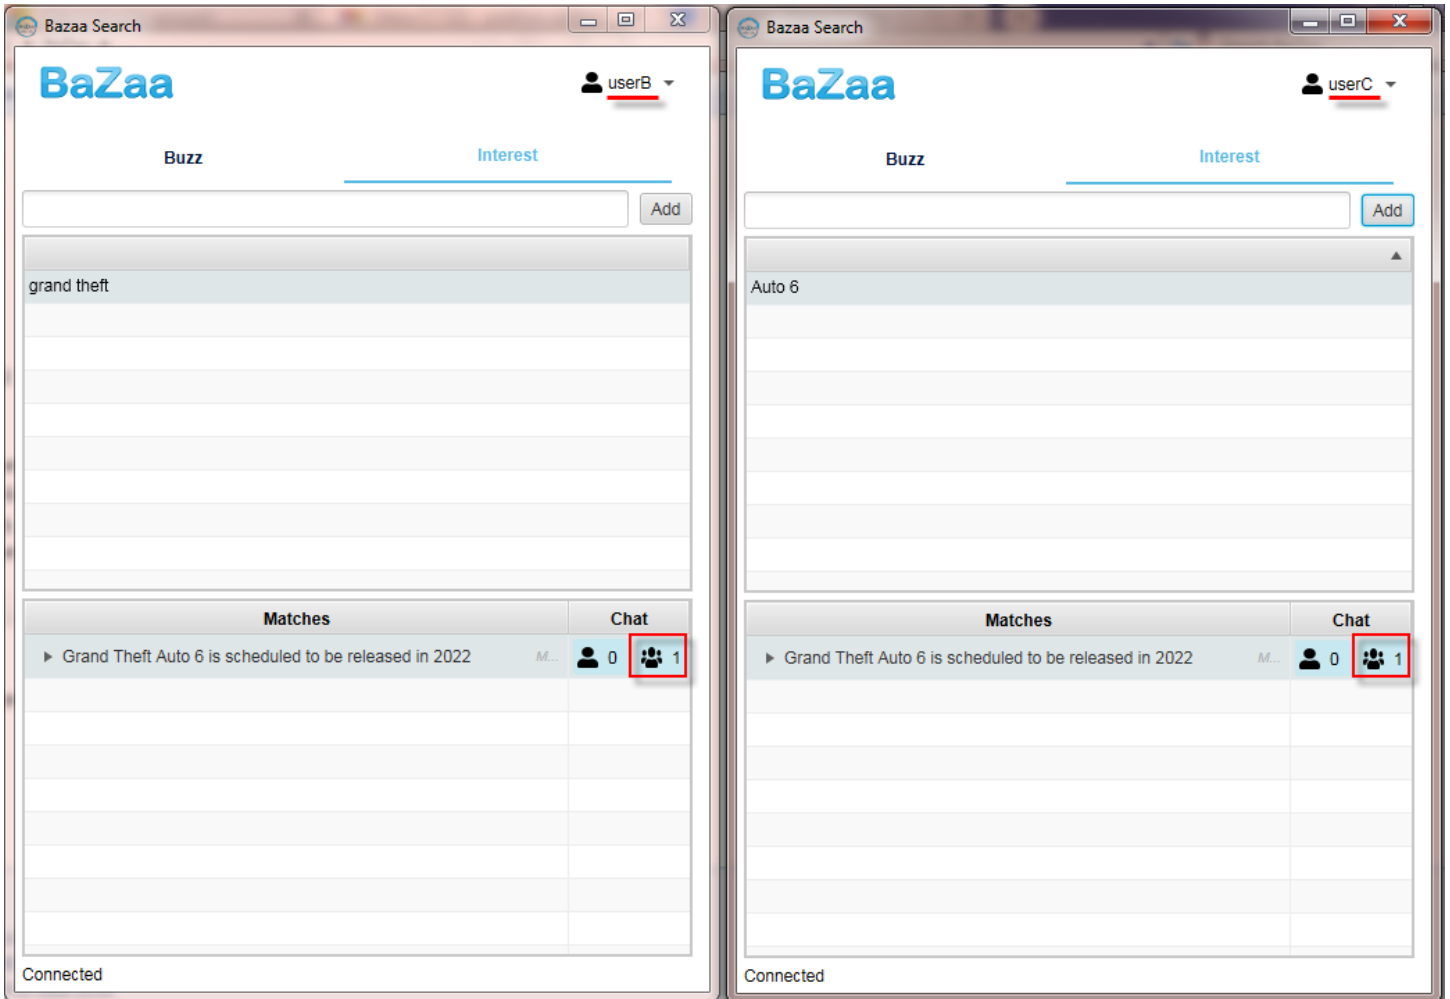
Bazaa Search

BaZaa

userB

Buzz

Interest

Add

grand theft

| Matches | Chat |
|---|---|
| Grand Theft Auto 6 is scheduled to be released in 2022 M... | 0 1 |

Connected

Bazaa Search

BaZaa

userC

Buzz

Interest

Add

Auto 6

| Matches | Chat |
|---|---|
| Grand Theft Auto 6 is scheduled to be released in 2022 M... | 0 1 |

Connected